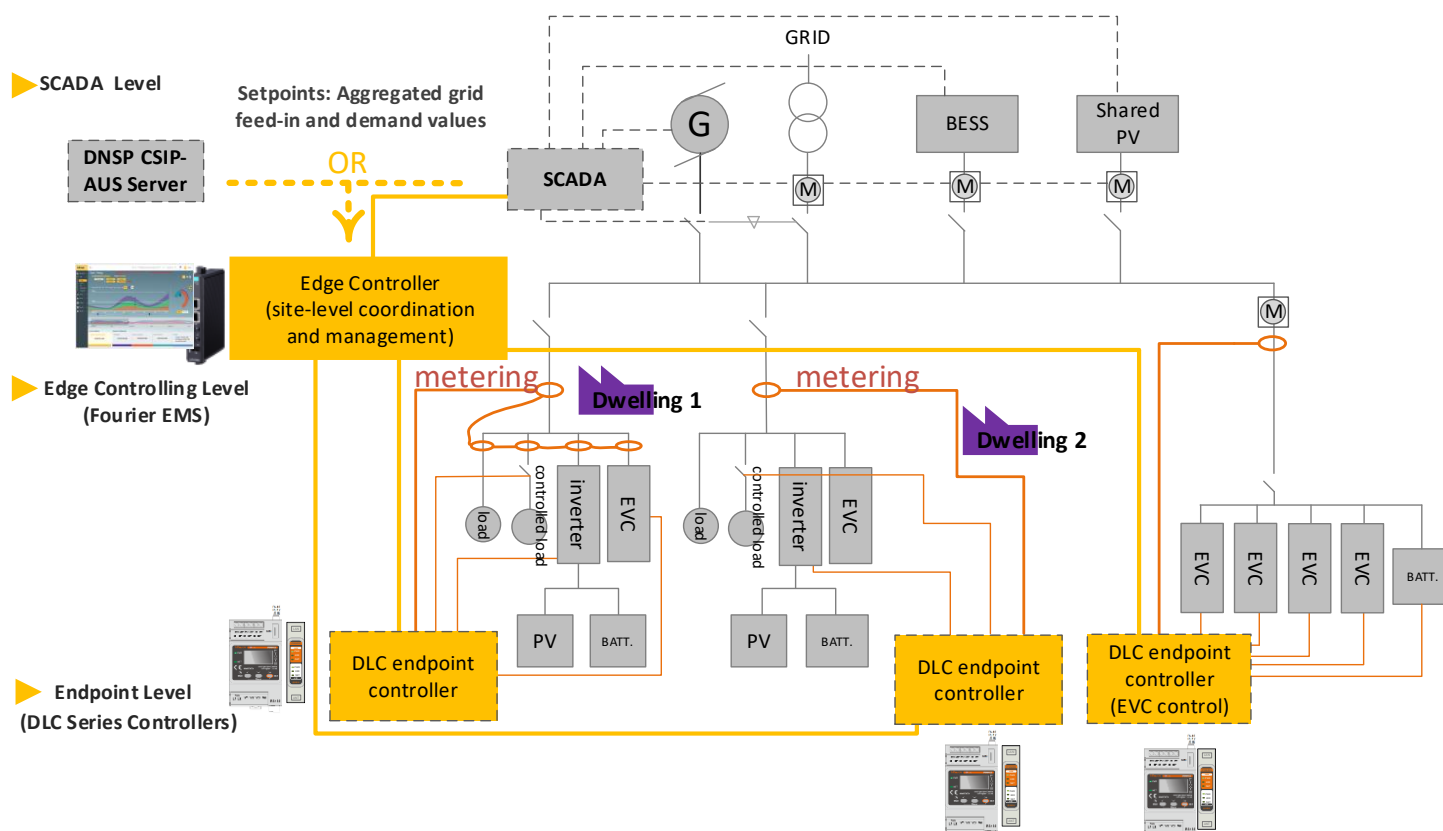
SCADA Level

Setpoints: Aggregated grid feed-in and demand values

DNSP CSIP-AUS Server

OR

GRID

G

BESS

Shared PV

SCADA

M

M

M

M

Edge Controller (site-level coordination and management)

Edge Controlling Level (Fourier EMS)

metering

Dwelling 1

metering

Dwelling 2

load

controlled load

inverter

EVC

load

controlled load

inverter

EVC

PV

BATT.

PV

BATT.

EVC

EVC

EVC

EVC

BATT.

Endpoint Level (DLC Series Controllers)

DLC endpoint controller

DLC endpoint controller

DLC endpoint controller (EVC control)